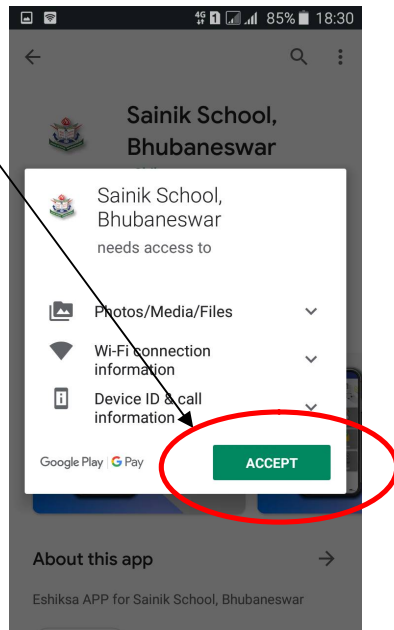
4G 1 85% 18:30

Sainik School, Bhubaneswar

Sainik School, Bhubaneswar
needs access to

Photos/Media/Files

Wi-Fi connection information

Device ID & call information

Google Play | G Pay

ACCEPT

About this app

Eshiksa APP for Sainik School, Bhubaneswar